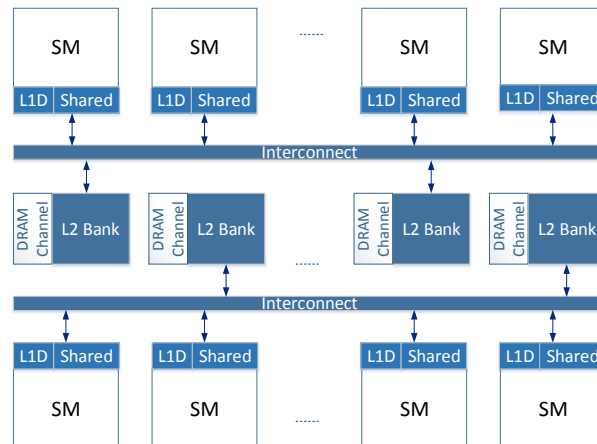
SM
L1D Shared

SM
L1D Shared

......

SM
L1D Shared

SM
L1D Shared

Interconnect

DRAM Channel
L2 Bank

DRAM Channel
L2 Bank

......

DRAM Channel
L2 Bank

DRAM Channel
L2 Bank

Interconnect

L1D Shared
SM

L1D Shared
SM

......

L1D Shared
SM

L1D Shared
SM